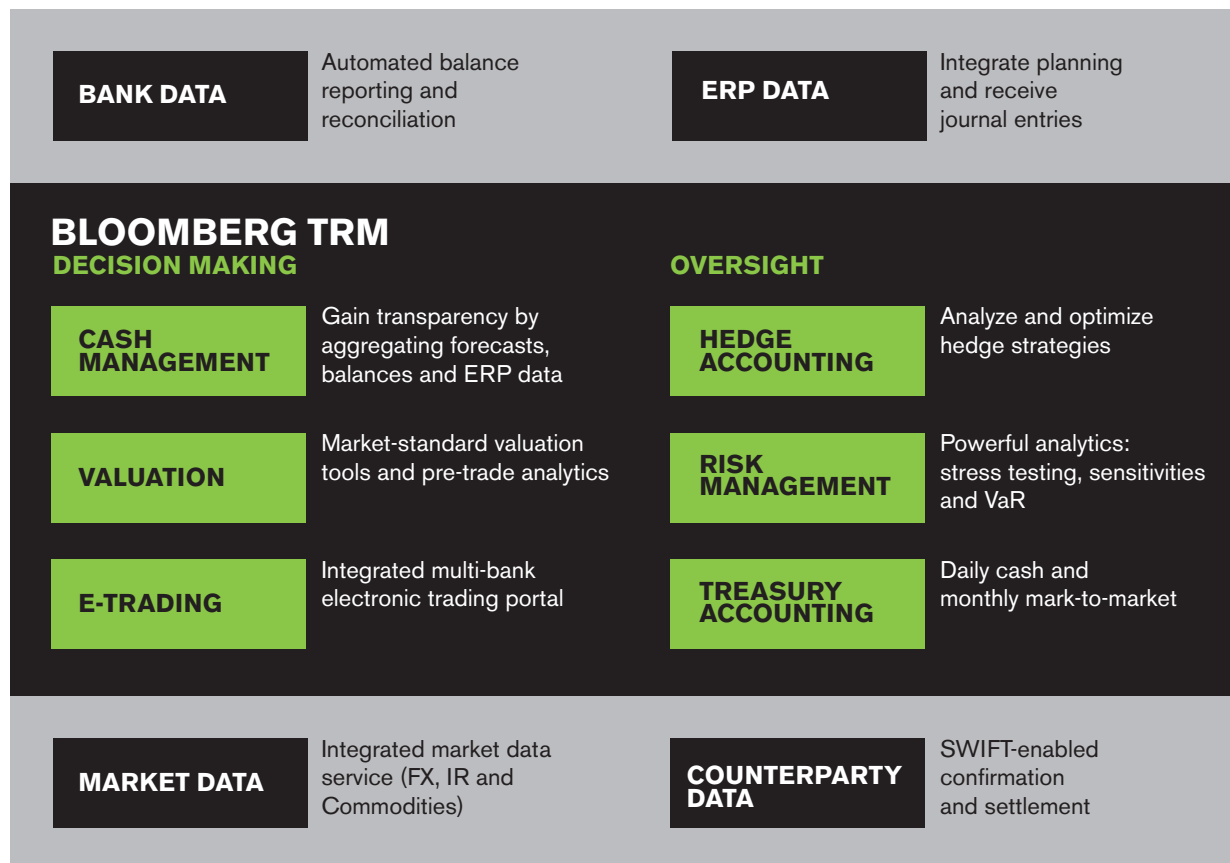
BANK DATA

Automated balance reporting and reconciliation

ERP DATA

Integrate planning and receive journal entries

BLOOMBERG TRM

DECISION MAKING

CASH MANAGEMENT

Gain transparency by aggregating forecasts, balances and ERP data

VALUATION

Market-standard valuation tools and pre-trade analytics

E-TRADING

Integrated multi-bank electronic trading portal

OVERSIGHT

HEDGE ACCOUNTING

Analyze and optimize hedge strategies

RISK MANAGEMENT

Powerful analytics: stress testing, sensitivities and VaR

TREASURY ACCOUNTING

Daily cash and monthly mark-to-market

MARKET DATA

Integrated market data service (FX, IR and Commodities)

COUNTERPARTY DATA

SWIFT-enabled confirmation and settlement